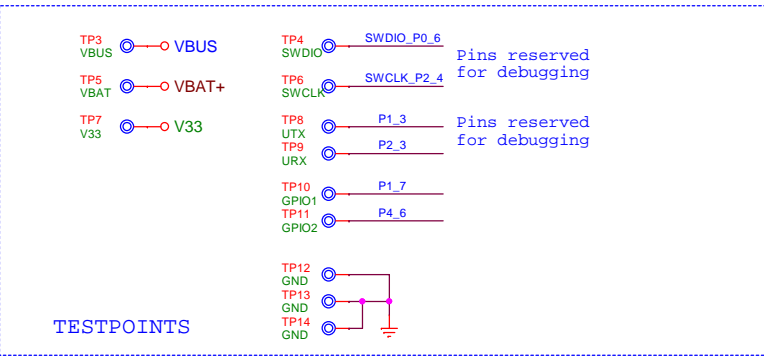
TP3
VBUS
VBUS

TP5
VBAT
VBAT+

TP7
V33
V33

TP4
SWDIO
SWDIO_P0_6

TP6
SWCLK
SWCLK_P2_4

Pins reserved
for debugging

TP8
UTX
P1_3

TP9
URX
P2_3

Pins reserved
for debugging

TP10
GPIO1
P1_7

TP11
GPIO2
P4_6

TP12
GND

TP13
GND

TP14
GND

TESTPOINTS